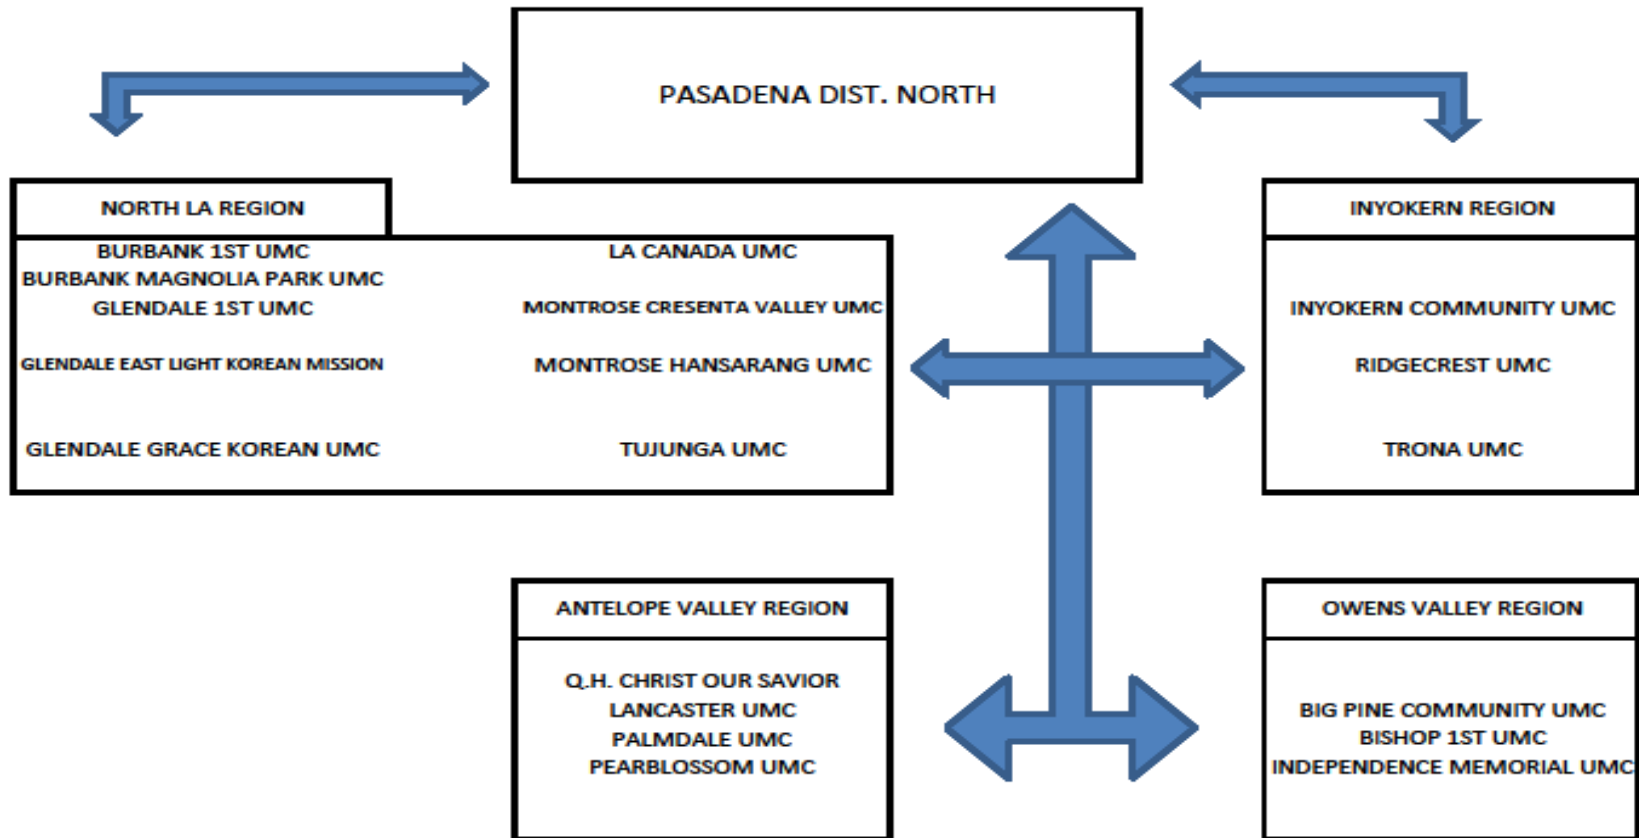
PASADENA DIST. NORTH

NORTH LA REGION

BURBANK 1ST UMC
BURBANK MAGNOLIA PARK UMC
GLENDALE 1ST UMC

GLENDALE EAST LIGHT KOREAN MISSION

GLENDALE GRACE KOREAN UMC

LA CANADA UMC

MONTROSE CRESENTA VALLEY UMC

MONTROSE HANSARANG UMC

TUJUNGA UMC

INYOKERN REGION

INYOKERN COMMUNITY UMC

RIDGECREST UMC

TRONA UMC

ANTELOPE VALLEY REGION

Q.H. CHRIST OUR SAVIOR
LANCASTER UMC
PALMDALE UMC
PEARBLOSSOM UMC

OWENS VALLEY REGION

BIG PINE COMMUNITY UMC
BISHOP 1ST UMC
INDEPENDENCE MEMORIAL UMC